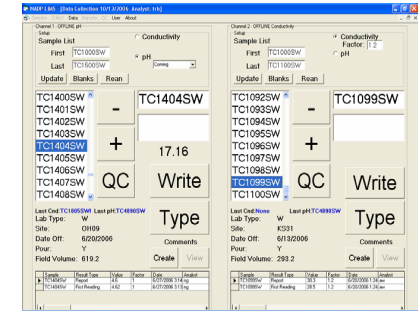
MADP LIMS - [Data Collection 10/13/2006 Analyst: trk]

Sample List Data Reports QC User About

Channel 1 - OFFLINE pH
Setup
Sample List
Conductivity
First TC1000SW
pH
Last TC1500SW
Corning
Update Blanks Rean

TC1400SW
TC1401SW
TC1402SW
TC1403SW
TC1404SW
TC1405SW
TC1406SW
TC1407SW
TC1408SW

-
TC1404SW
+
17.16
QC
Write

Last Cnd: TC1805SW Last pH: TC4890SW
Lab Type: W
Site: OH09
Date Off: 6/20/2006
Pour: Y
Field Volume: 619.2
Type
Comments
Create View

| Sample | Result Type | Value | Factor | Date | Analyst |
|---|---|---|---|---|---|
| TC1404SW | Report | 4.6 | 1 | 6/27/2006 3:14 | mg |
| TC1404SW | First Reading | 4.62 | 1 | 6/27/2006 3:14 | mg |

Channel 2 - OFFLINE Conductivity
Setup
Sample List
Conductivity
Factor: 1.2
First TC1000SW
pH
Last TC1100SW
Update Blanks Rean

TC1092SW
TC1093SW
TC1094SW
TC1095SW
TC1096SW
TC1097SW
TC1098SW
TC1099SW
TC1100SW

-
TC1099SW
+
QC
Write

Last Cnd: None Last pH: TC4890SW
Lab Type: W
Site: KS31
Date Off: 6/13/2006
Pour: Y
Field Volume: 293.2
Type
Comments
Create View

| Sample | Result Type | Value | Factor | Date | Analyst |
|---|---|---|---|---|---|
| TC1099SW | Report | 35.1 | 1.2 | 6/20/2006 1:34 | aw |
| TC1099SW | First Reading | 29.5 | 1.2 | 6/20/2006 1:34 | aw |